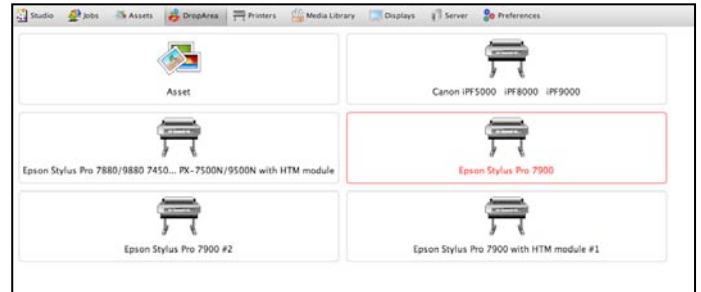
Studio Jobs Assets DropArea Printers Media Library Displays Server Preferences

Asset

Canon iPF5000 iPF8000 iPF9000

Epson Stylus Pro 7880/9880 7450... PX-7500N/9500N with HTM module

Epson Stylus Pro 7900

Epson Stylus Pro 7900 #2

Epson Stylus Pro 7900 with HTM module #1